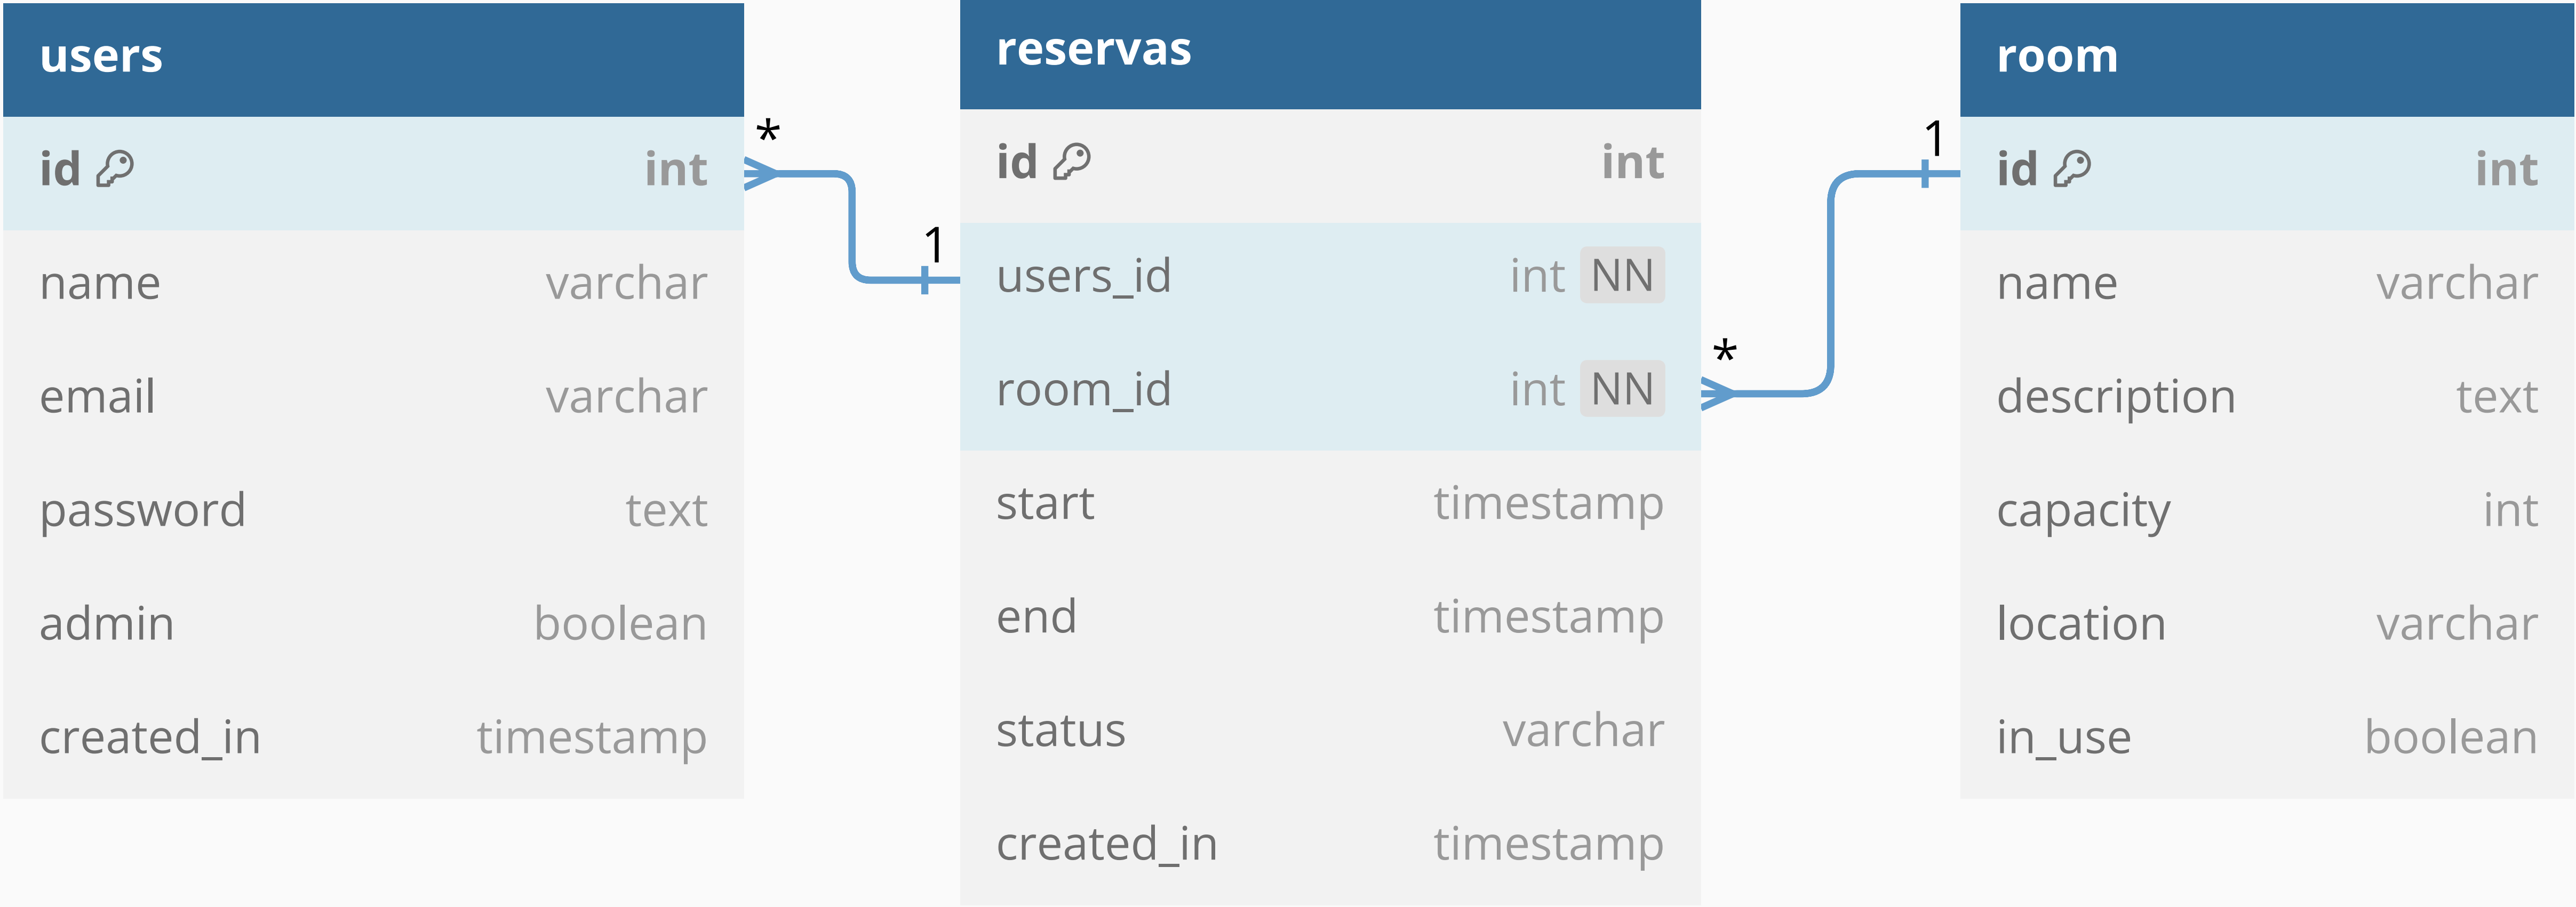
users

| id | int |
|---|---|
| name | varchar |
| email | varchar |
| password | text |
| admin | boolean |
| created_in | timestamp |

*

1

reservas

| id | int |
|---|---|
| users_id | int NN |
| room_id | int NN |
| start | timestamp |
| end | timestamp |
| status | varchar |
| created_in | timestamp |

*

1

room

| id | int |
|---|---|
| name | varchar |
| description | text |
| capacity | int |
| location | varchar |
| in_use | boolean |